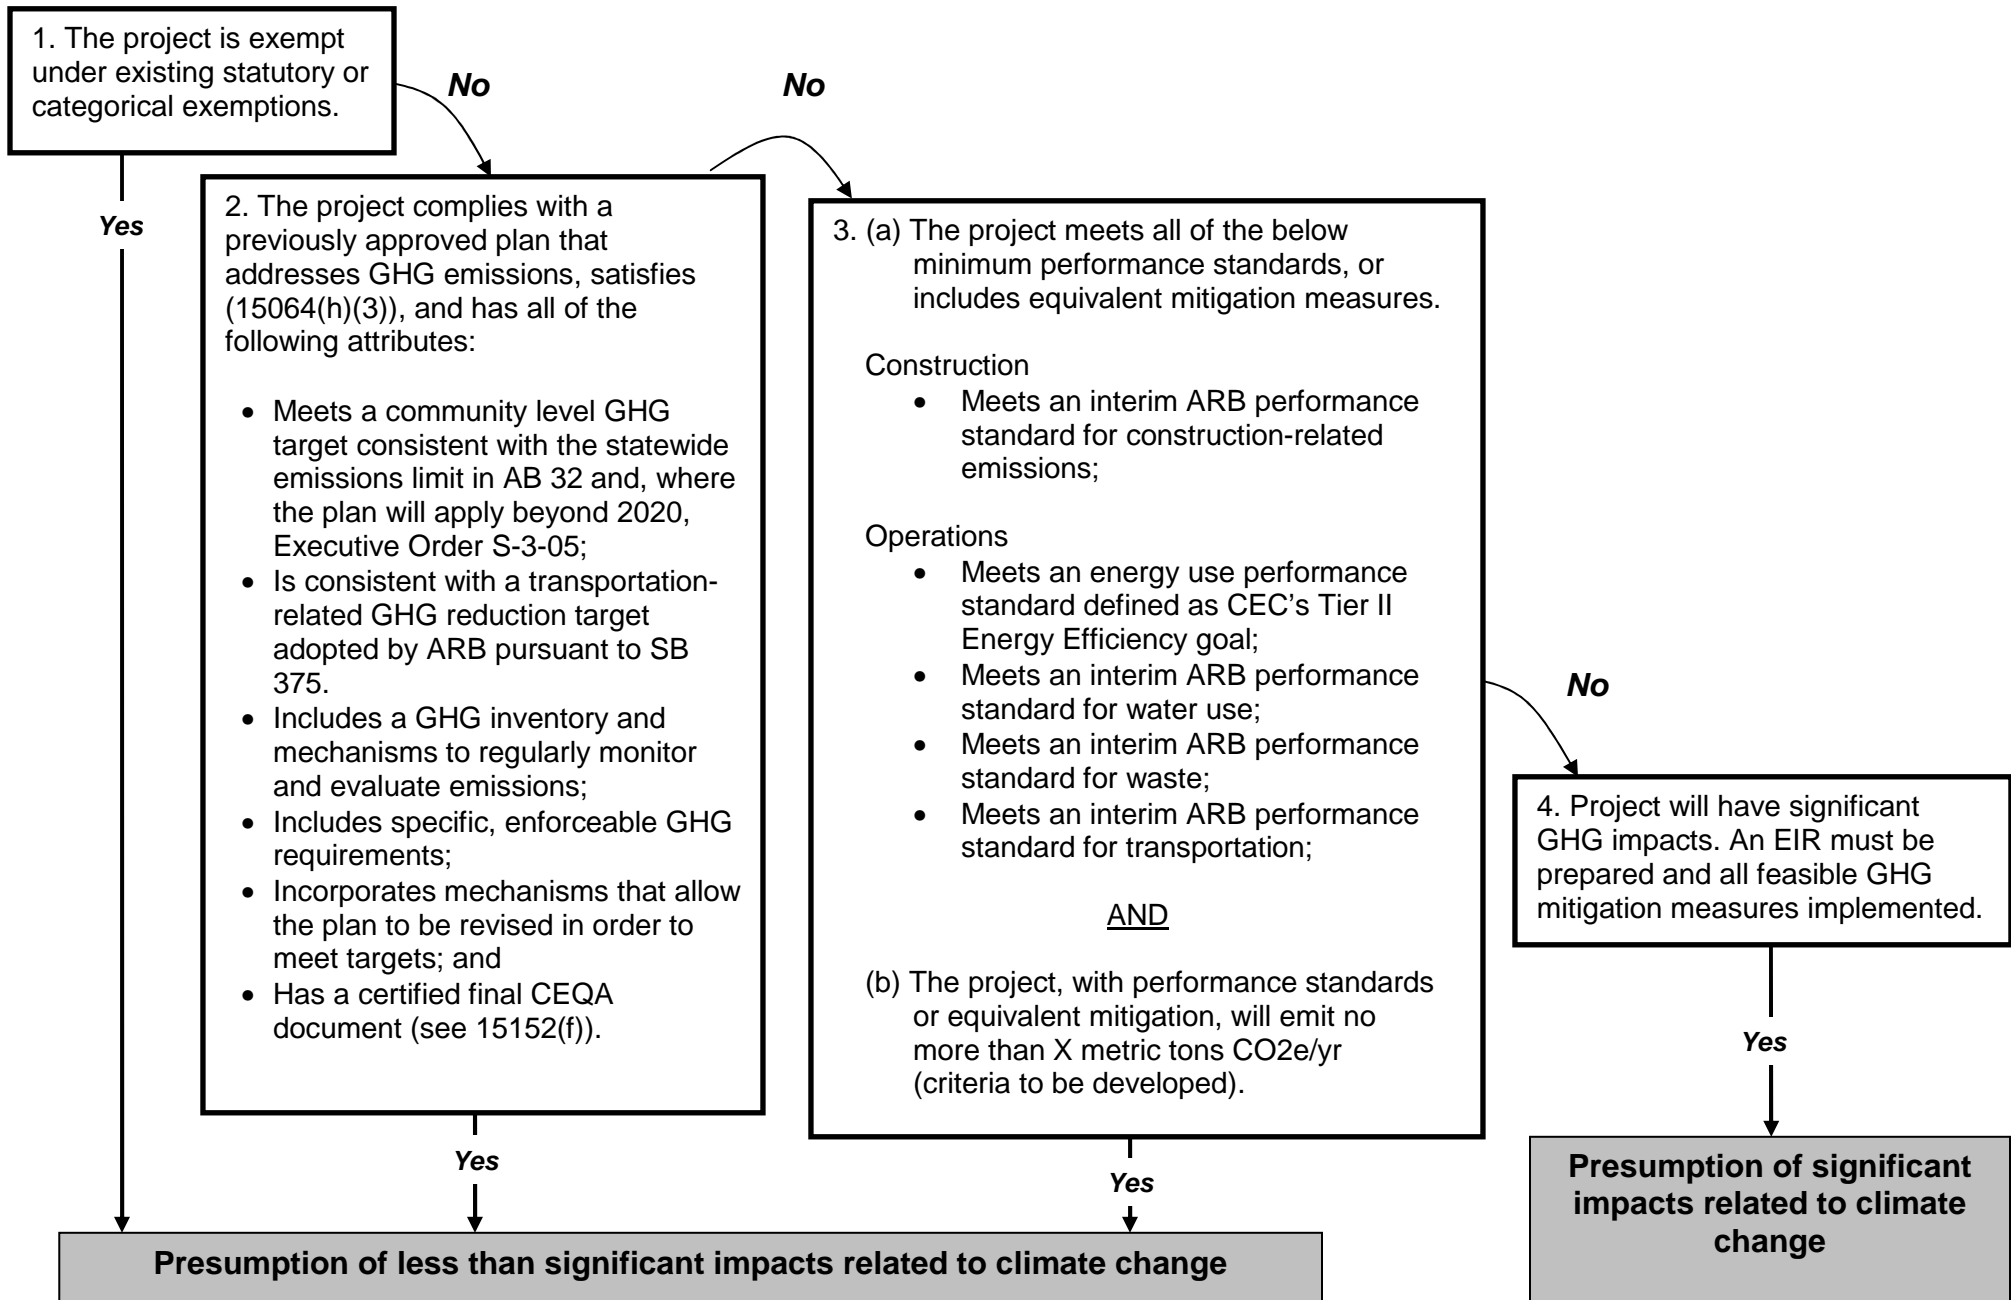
1. The project is exempt under existing statutory or categorical exemptions.

No

No

Yes

2. The project complies with a previously approved plan that addresses GHG emissions, satisfies (15064(h)(3)), and has all of the following attributes:

- Meets a community level GHG target consistent with the statewide emissions limit in AB 32 and, where the plan will apply beyond 2020, Executive Order S-3-05;
- Is consistent with a transportation-related GHG reduction target adopted by ARB pursuant to SB 375.
- Includes a GHG inventory and mechanisms to regularly monitor and evaluate emissions;
- Includes specific, enforceable GHG requirements;
- Incorporates mechanisms that allow the plan to be revised in order to meet targets; and
- Has a certified final CEQA document (see 15152(f)).

3. (a) The project meets all of the below minimum performance standards, or includes equivalent mitigation measures.

Construction
- Meets an interim ARB performance standard for construction-related emissions;

Operations
- Meets an energy use performance standard defined as CEC's Tier II Energy Efficiency goal;
- Meets an interim ARB performance standard for water use;
- Meets an interim ARB performance standard for waste;
- Meets an interim ARB performance standard for transportation;

AND

(b) The project, with performance standards or equivalent mitigation, will emit no more than X metric tons CO2e/yr (criteria to be developed).

No

4. Project will have significant GHG impacts. An EIR must be prepared and all feasible GHG mitigation measures implemented.

Yes

Yes

Yes

Presumption of significant impacts related to climate change

Presumption of less than significant impacts related to climate change